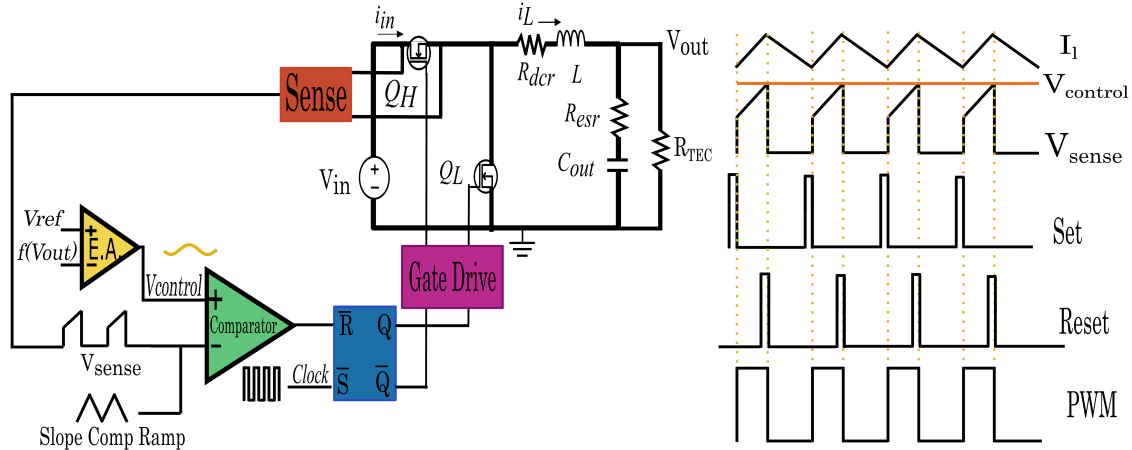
$i_{in}$
$i_L$
$V_{out}$
Sense
$Q_H$
$R_{dcr}$
$L$
$R_{esr}$
$C_{out}$
$R_{TEC}$
$V_{in}$
+
−
$Q_L$
Vref
f(Vout)
+
−
E.A.
Vcontrol
+
−
Comparator
Gate Drive
$\overline{R}$
Q
$\overline{S}$
$\overline{Q}$
Clock
$V_{sense}$
Slope Comp Ramp
$I_l$
$V_{control}$
$V_{sense}$
Set
Reset
PWM